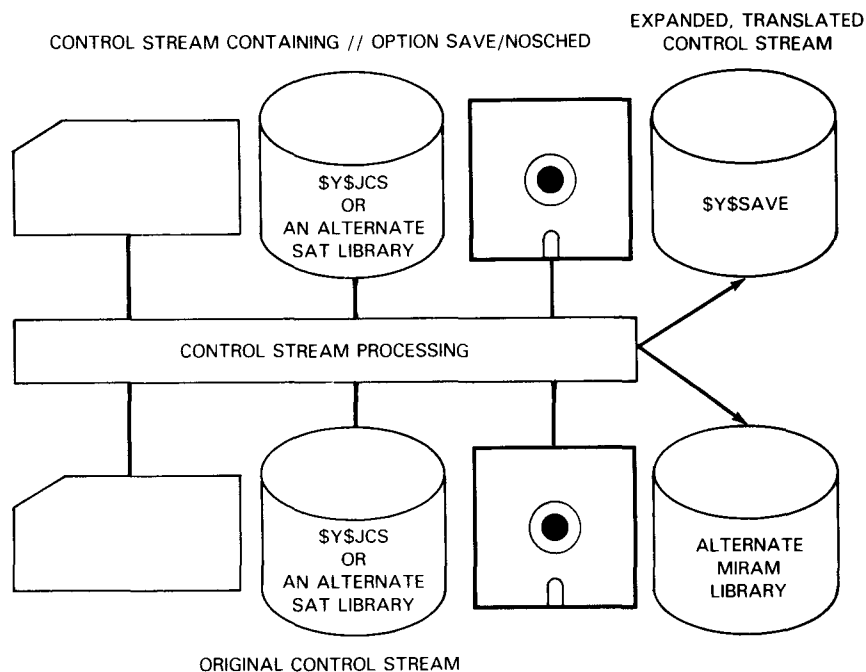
CONTROL STREAM CONTAINING // OPTION SAVE/NOSCHED

EXPANDED, TRANSLATED CONTROL STREAM

\$Y\$JCS OR AN ALTERNATE SAT LIBRARY

\$Y\$SAVE

CONTROL STREAM PROCESSING

\$Y\$JCS OR AN ALTERNATE SAT LIBRARY

ALTERNATE MIRAM LIBRARY

ORIGINAL CONTROL STREAM